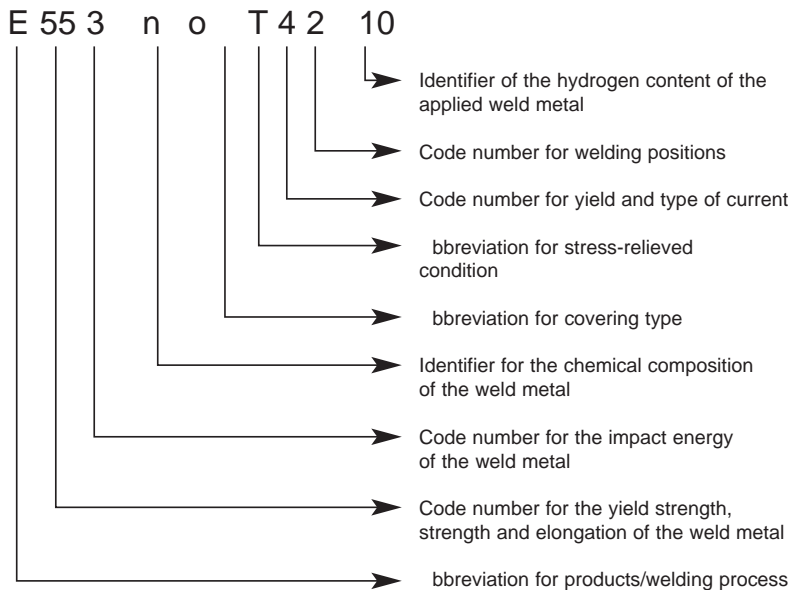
E 55 3 n o T 4 2 10

Identifier of the hydrogen content of the applied weld metal

Code number for welding positions

Code number for yield and type of current

bbreviation for stress-relieved condition

bbreviation for covering type

Identifier for the chemical composition of the weld metal

Code number for the impact energy of the weld metal

Code number for the yield strength, strength and elongation of the weld metal

bbreviation for products/welding process